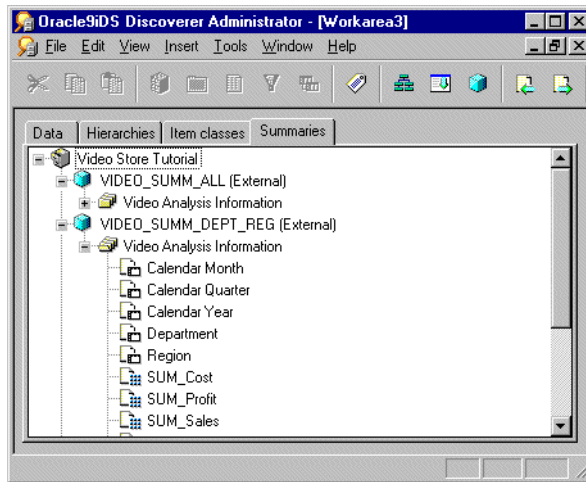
Oracle9iDS Discoverer Administrator - [Workarea3]

File Edit View Insert Tools Window Help

Data | Hierarchies | Item classes | Summaries

Video Store Tutorial
VIDEO_SUMM_ALL (External)
Video Analysis Information
VIDEO_SUMM_DEPT_REG (External)
Video Analysis Information
Calendar Month
Calendar Quarter
Calendar Year
Department
Region
SUM_Cost
SUM_Profit
SUM_Sales